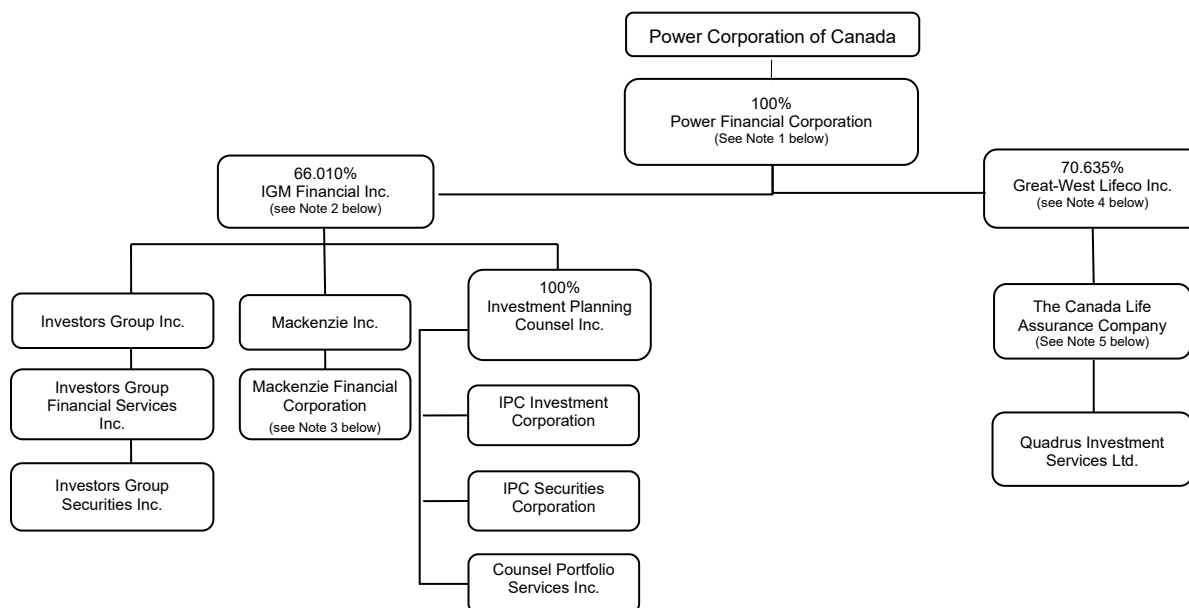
Power Corporation of Canada

100%
Power Financial Corporation
(See Note 1 below)

66.010%
IGM Financial Inc.
(see Note 2 below)

70.635%
Great-West Lifeco Inc.
(see Note 4 below)

Investors Group Inc.

Investors Group Financial Services Inc.

Investors Group Securities Inc.

Mackenzie Inc.

Mackenzie Financial Corporation
(see Note 3 below)

100%
Investment Planning Counsel Inc.

IPC Investment Corporation

IPC Securities Corporation

Counsel Portfolio Services Inc.

The Canada Life Assurance Company
(See Note 5 below)

Quadrus Investment Services Ltd.